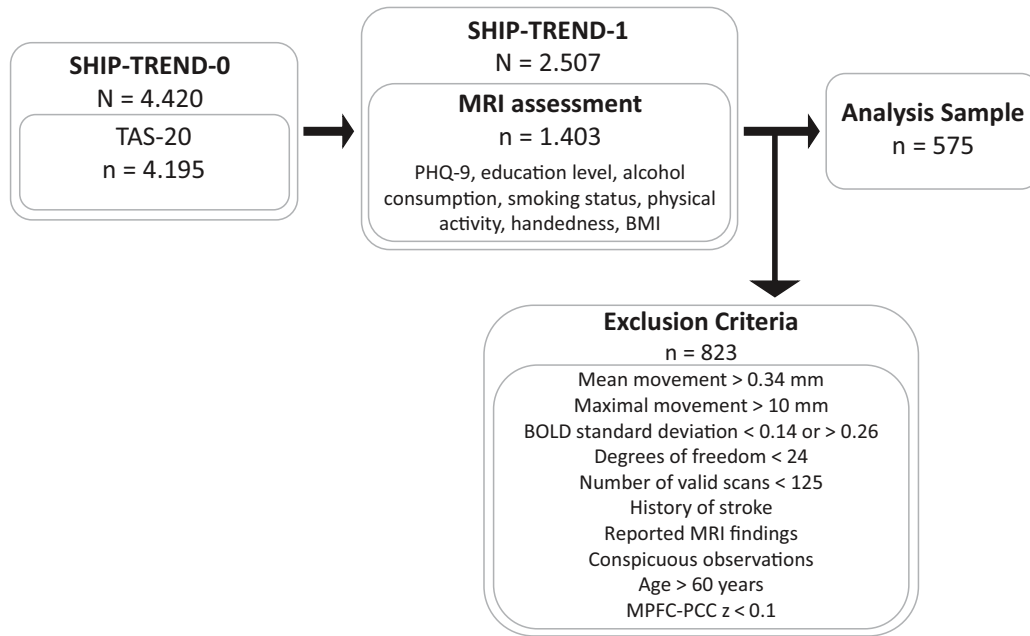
SHIP-TREND-0
N = 4.420
TAS-20
n = 4.195

SHIP-TREND-1
N = 2.507
MRI assessment
n = 1.403
PHQ-9, education level, alcohol consumption, smoking status, physical activity, handedness, BMI

Analysis Sample
n = 575

Exclusion Criteria
n = 823
Mean movement > 0.34 mm
Maximal movement > 10 mm
BOLD standard deviation < 0.14 or > 0.26
Degrees of freedom < 24
Number of valid scans < 125
History of stroke
Reported MRI findings
Conspicuous observations
Age > 60 years
MPFC-PCC z < 0.1